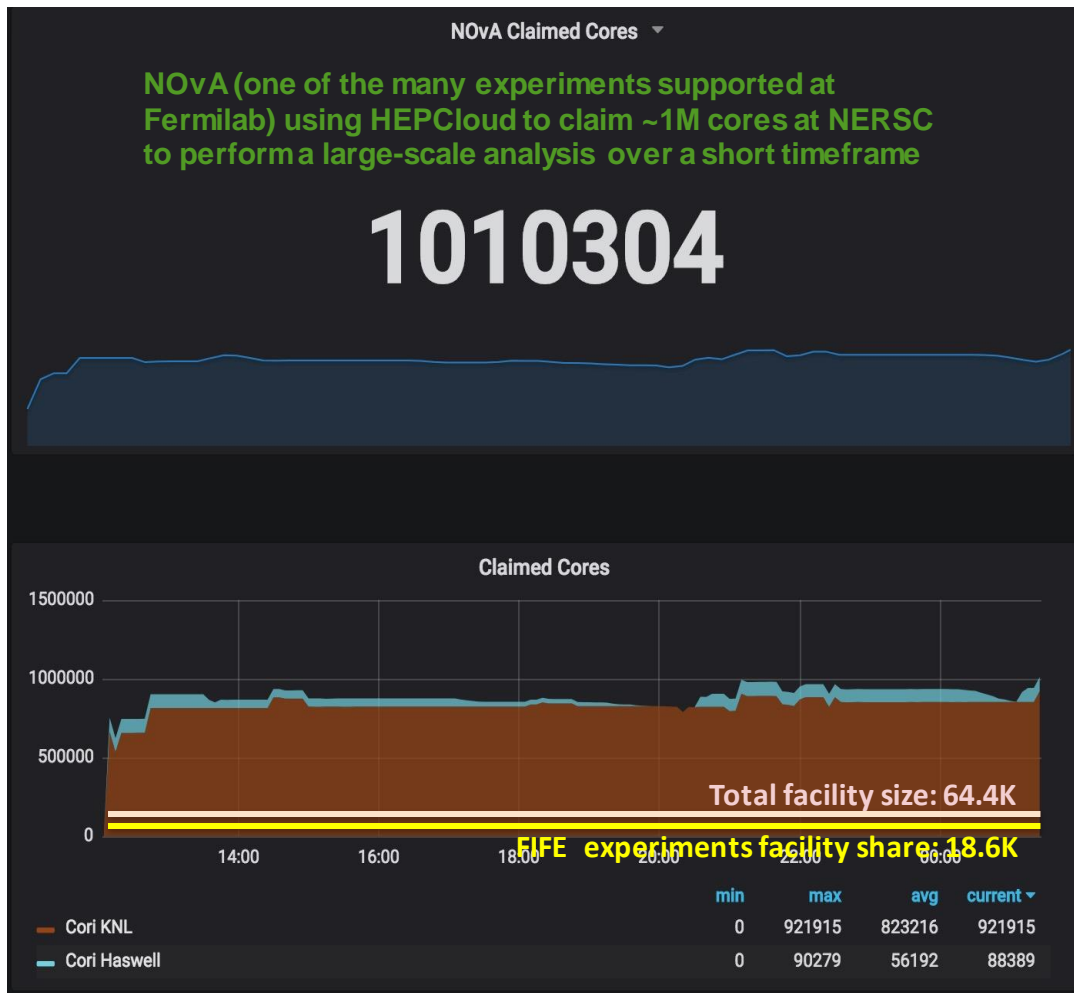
NOvA Claimed Cores

NOvA (one of the many experiments supported at Fermilab) using HEPCloud to claim ~1M cores at NERSC to perform a large-scale analysis over a short timeframe

1010304

Claimed Cores

1500000
1000000
500000
0

14:00
16:00
18:00
20:00
22:00
00:00

Total facility size: 64.4K

FIFE experiments facility share: 18.6K

| | min | max | avg | current |
|---|---|---|---|---|
| Cori KNL | 0 | 921915 | 823216 | 921915 |
| Cori Haswell | 0 | 90279 | 56192 | 88389 |